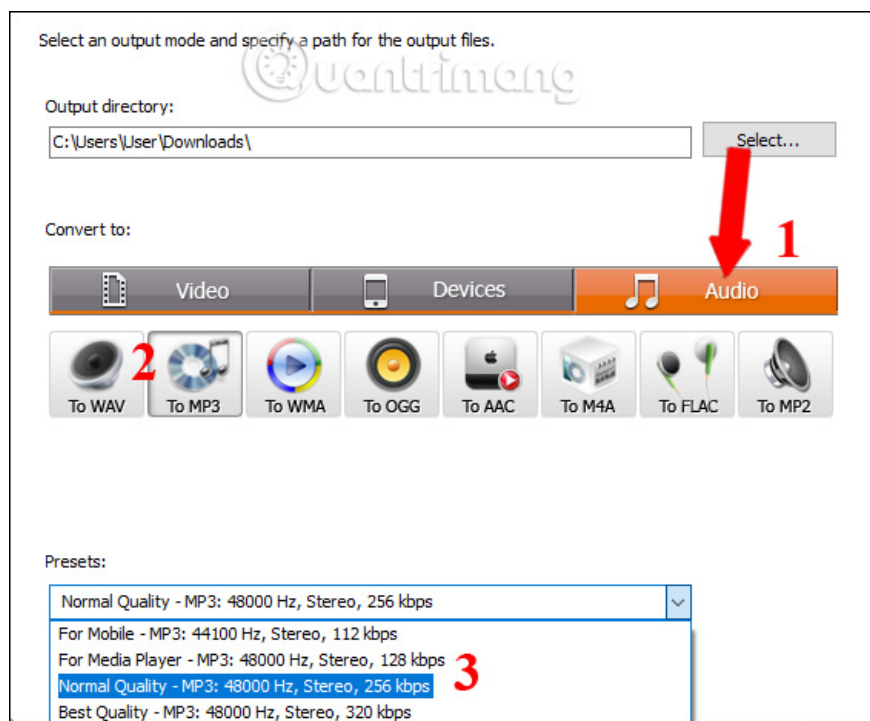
Select an output mode and specify a path for the output files.

Quantrimang

Output directory:

C:\Users\User\Downloads\

Select...

Convert to:

1

Video

Devices

Audio

2

To WAV

To MP3

To WMA

To OGG

To AAC

To M4A

To FLAC

To MP2

Presets:

Normal Quality - MP3: 48000 Hz, Stereo, 256 kbps

For Mobile - MP3: 44100 Hz, Stereo, 112 kbps

For Media Player - MP3: 48000 Hz, Stereo, 128 kbps

3

Normal Quality - MP3: 48000 Hz, Stereo, 256 kbps

Best Quality - MP3: 48000 Hz, Stereo, 320 kbps